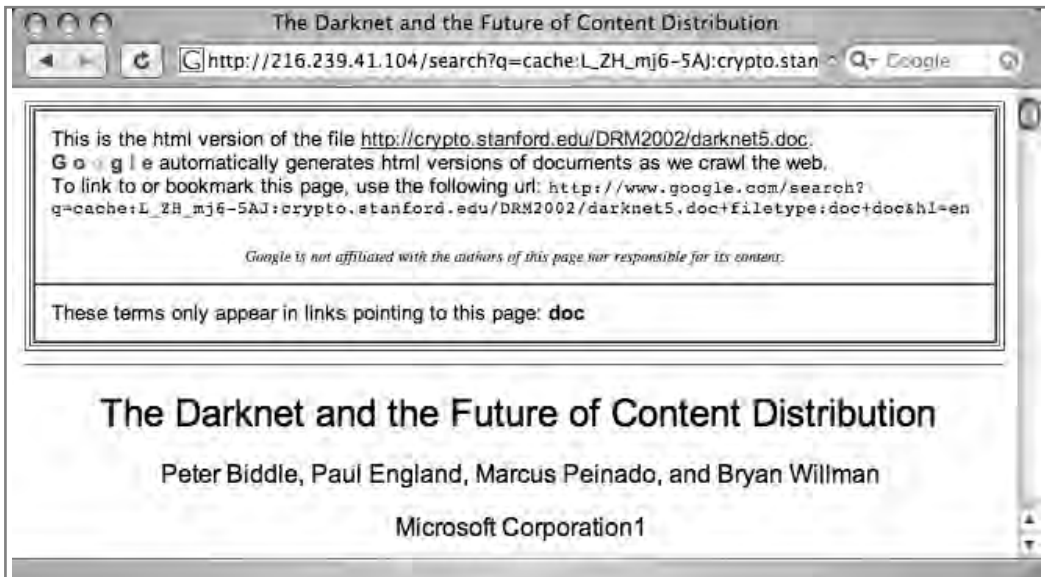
The Darknet and the Future of Content Distribution

http://216.239.41.104/search?q=cache:L_ZH_mj6-5AJ:crypto.stan

Google

This is the html version of the file http://crypto.stanford.edu/DRM2002/darknet5.doc.
Google automatically generates html versions of documents as we crawl the web.
To link to or bookmark this page, use the following url: http://www.google.com/search?q=cache:L_ZH_mj6-5AJ:crypto.stanford.edu/DRM2002/darknet5.doc+filetype:doc+doc&hl=en

Google is not affiliated with the authors of this page nor responsible for its content.

These terms only appear in links pointing to this page: doc

The Darknet and the Future of Content Distribution

Peter Biddle, Paul England, Marcus Peinado, and Bryan Willman

Microsoft Corporation1